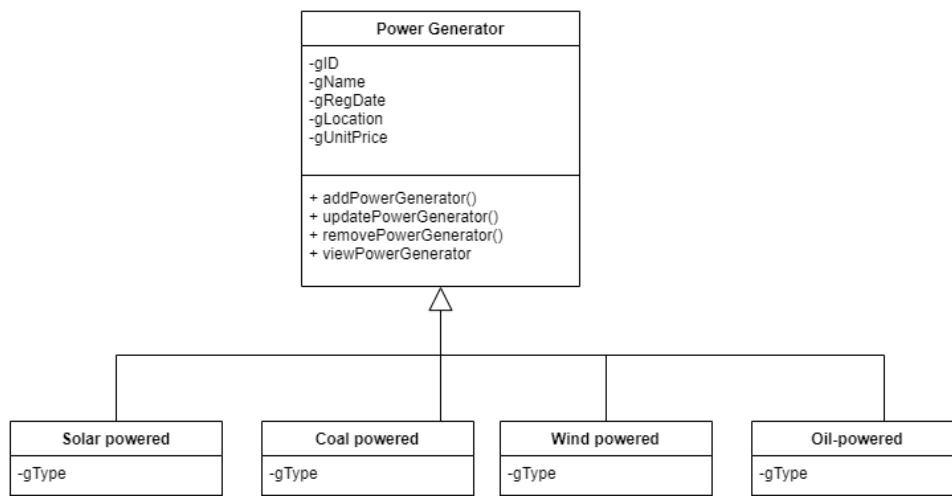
Power Generator

-gID
-gName
-gRegDate
-gLocation
-gUnitPrice

+ addPowerGenerator()
+ updatePowerGenerator()
+ removePowerGenerator()
+ viewPowerGenerator

Solar powered

-gType

Coal powered

-gType

Wind powered

-gType

Oil-powered

-gType